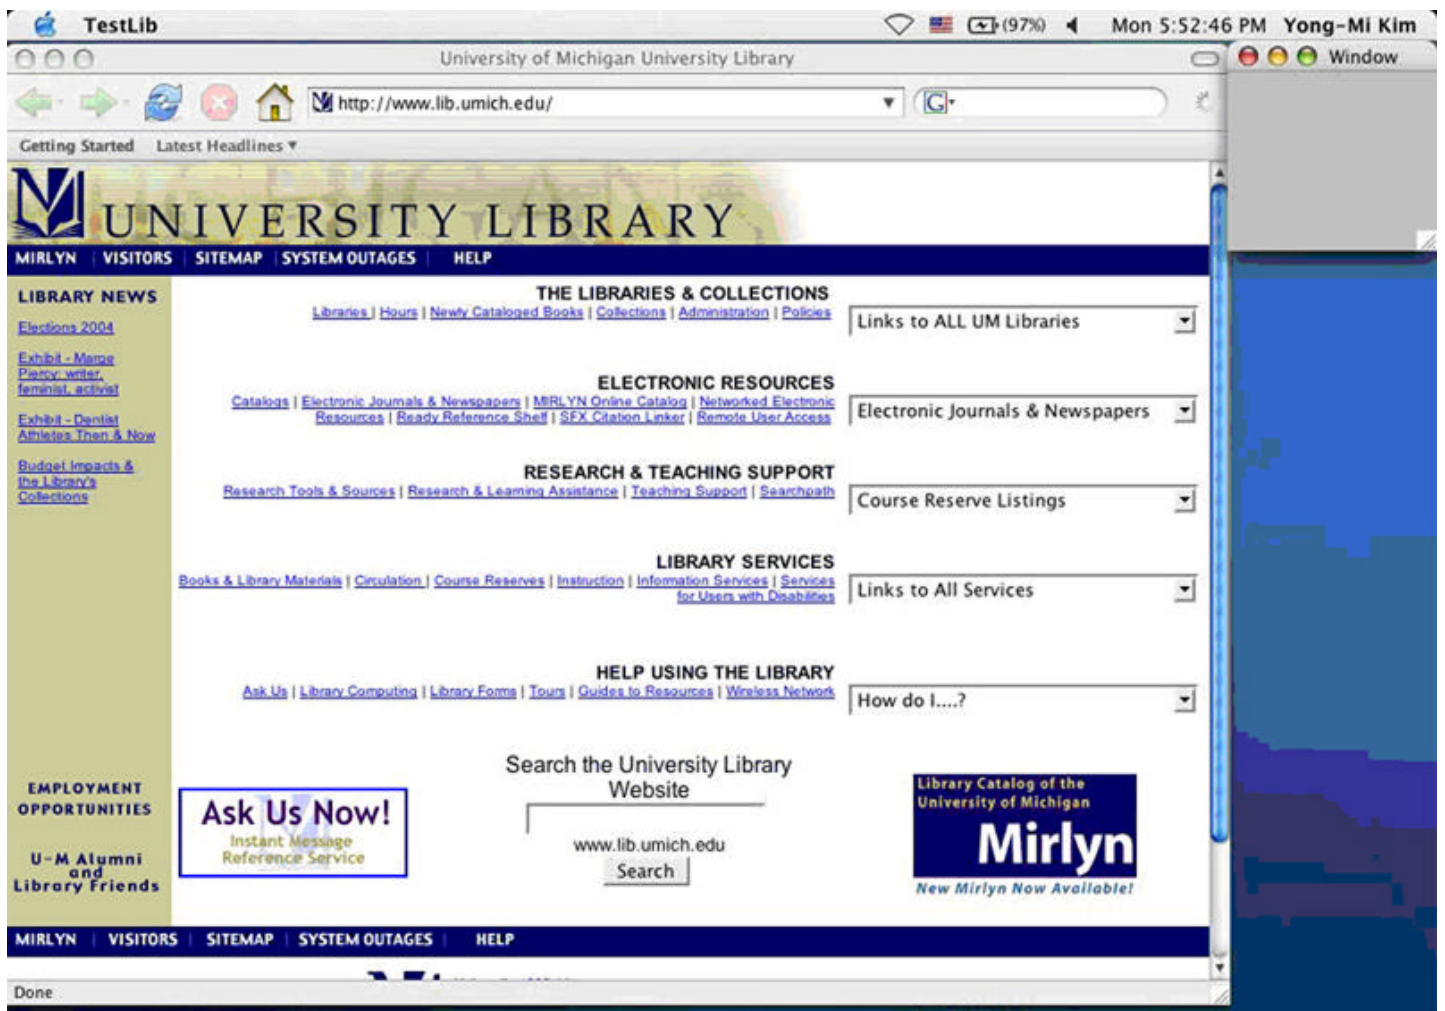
TestLib (97%) Mon 5:52:46 PM Yong-Mi Kim

University of Michigan University Library

Window

http://www.lib.umich.edu/

Getting Started Latest Headlines ▾

UNIVERSITY LIBRARY

MIRLYN | VISITORS | SITEMAP | SYSTEM OUTAGES | HELP

LIBRARY NEWS

Elections 2004

Exhibit - Marge Piercy: writer, feminist, activist

Exhibit - Dentist Athletes Then & Now

Budget Impacts & the Library's Collections

THE LIBRARIES & COLLECTIONS

Libraries | Hours | Newly Cataloged Books | Collections | Administration | Policies

Links to ALL UM Libraries

ELECTRONIC RESOURCES

Catalogs | Electronic Journals & Newspapers | MIRLYN Online Catalog | Networked Electronic Resources | Ready Reference Shelf | SFX Citation Linker | Remote User Access

Electronic Journals & Newspapers

RESEARCH & TEACHING SUPPORT

Research Tools & Sources | Research & Learning Assistance | Teaching Support | Searchpath

Course Reserve Listings

LIBRARY SERVICES

Books & Library Materials | Circulation | Course Reserves | Instruction | Information Services | Services for Users with Disabilities

Links to All Services

HELP USING THE LIBRARY

Ask Us | Library Computing | Library Forms | Tours | Guides to Resources | Wireless Network

How do I....?

EMPLOYMENT OPPORTUNITIES

U-M Alumni and Library Friends

Ask Us Now!
Instant Message Reference Service

Search the University Library Website

www.lib.umich.edu

Search

Library Catalog of the University of Michigan
Mirlyn
New Mirlyn Now Available!

MIRLYN | VISITORS | SITEMAP | SYSTEM OUTAGES | HELP

Done